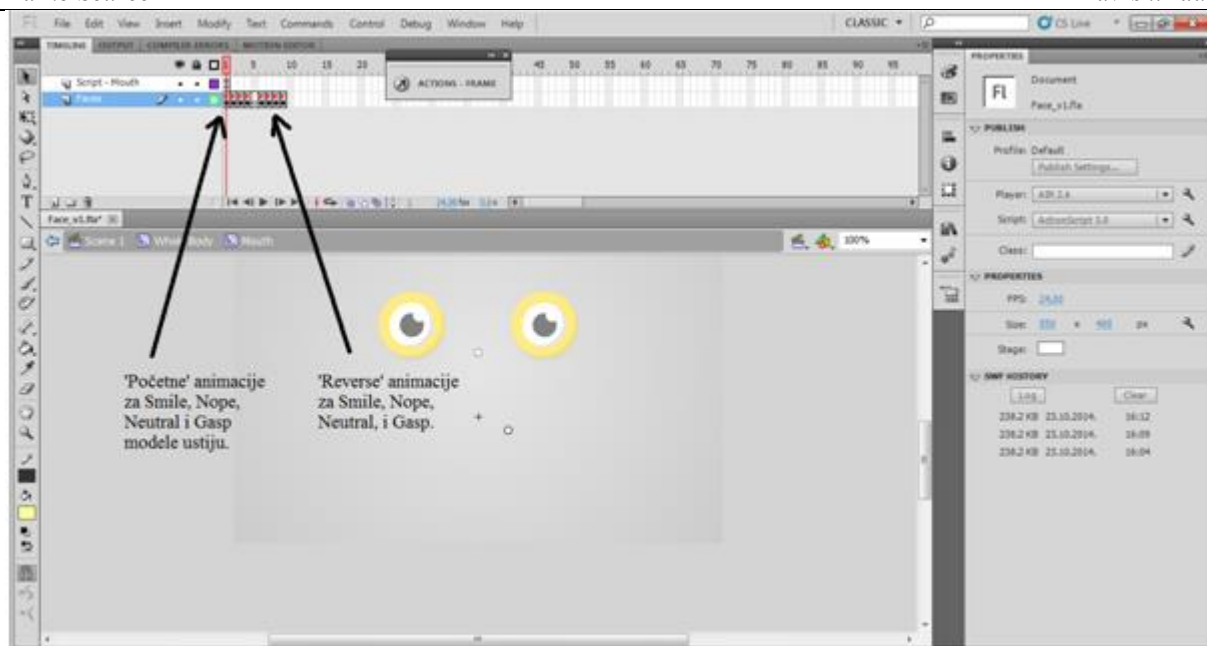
File Edit View Insert Modify Text Commands Control Debug Window Help

CLASSIC ▾

CS Live

TIMELINE OUTPUT COMPILER ERRORS MOTION EDITOR

ACTIONS - FRAME

Script - Mouth

Faces

5 10 15 20 45 50 55 60 65 70 75 80 85 90 95

24,00 fps 0,0 s

Face_v1.fla*

Scene 1 Whole Body Mouth

100%

'Početne' animacije za Smile, Nope, Neutral i Gasp modele ustiju.

'Reverse' animacije za Smile, Nope, Neutral, i Gasp.

PROPERTIES

Fl

Document

Face_v1.fla

PUBLISH

Profile: Default

Publish Settings...

Player: AIR 2.6

Script: ActionScript 3.0

Class:

PROPERTIES

FPS: 24,00

Size: 550 x 400 px

Stage:

SWF HISTORY

Log Clear

238,2 KB 23.10.2014. 16:12

238,2 KB 23.10.2014. 16:09

238,2 KB 23.10.2014. 16:04